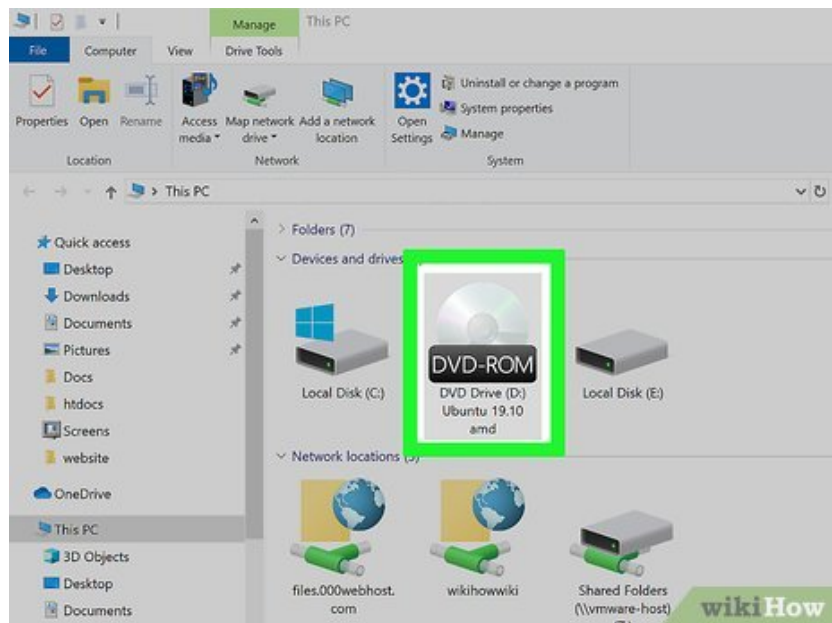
Manage
This PC
File
Computer
View
Drive Tools
Properties
Open
Rename
Location
Access media
Map network drive
Add a network location
Network
Open Settings
Uninstall or change a program
System properties
Manage
System
This PC
Quick access
Desktop
Downloads
Documents
Pictures
Docs
htdocs
Screens
website
OneDrive
This PC
3D Objects
Desktop
Documents
Folders (7)
Devices and drives
Local Disk (C:)
DVD-ROM
DVD Drive (D:) Ubuntu 19.10 amd
Local Disk (E:)
Network locations (3)
files.000webhost.com
wikihowwiki
Shared Folders (\\vmware-host)
wikiHow